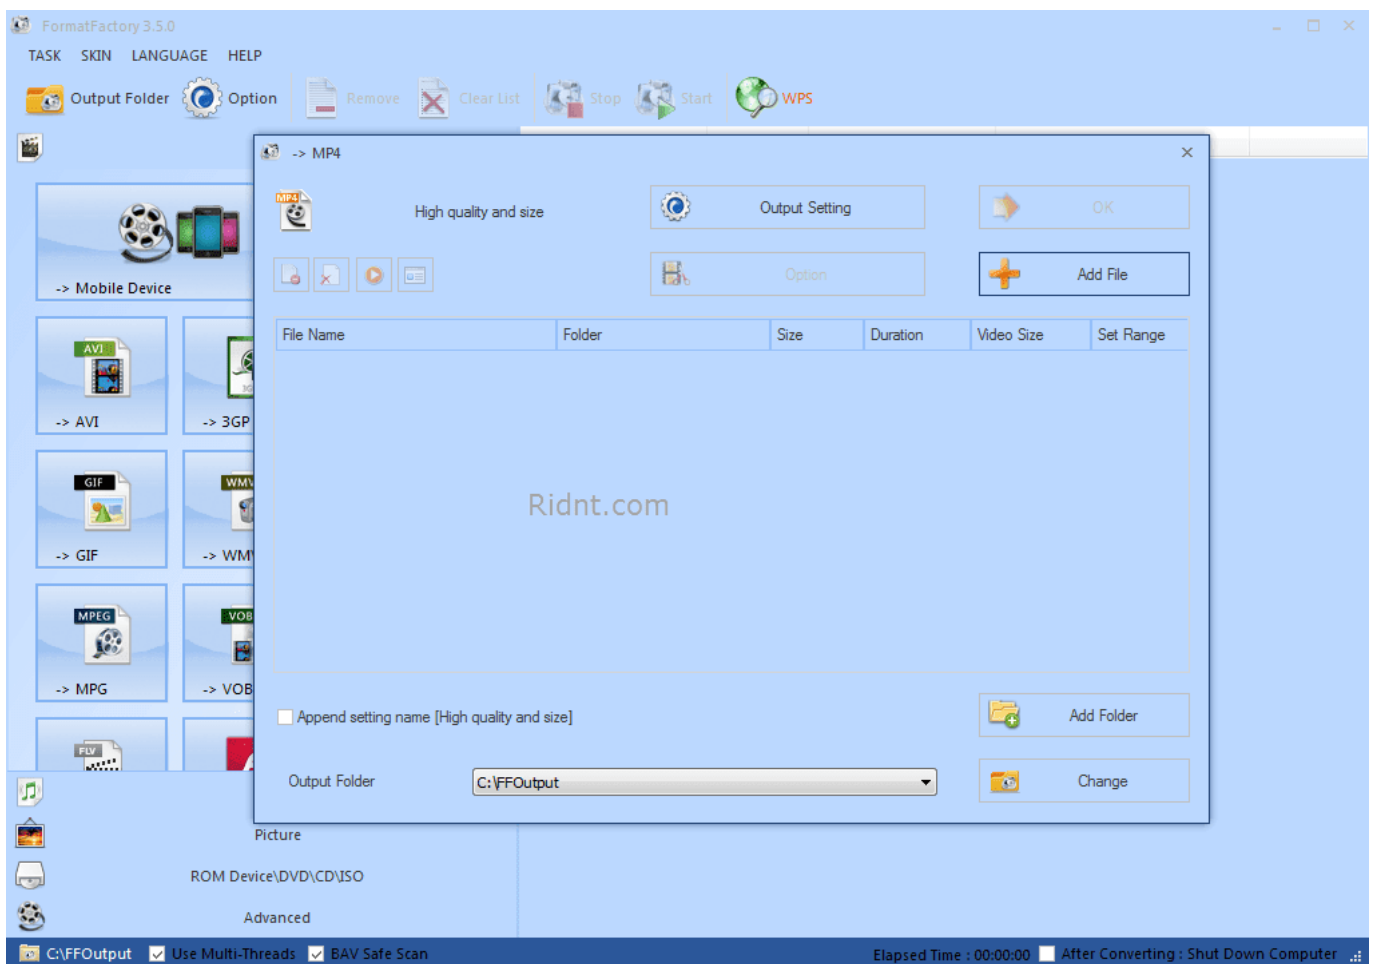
FormatFactory 3.5.0

TASK SKIN LANGUAGE HELP

Output Folder Option Remove Clear List Stop Start WPS

-> Mobile Device

AVI
-> AVI

-> 3GP

GIF
-> GIF

WMV
-> WM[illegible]

MPEG
-> MPG

VOB
-> VOB

FLV

-> MP4

MP4
High quality and size

Output Setting

OK

Option

Add File

| File Name | Folder | Size | Duration | Video Size | Set Range |
|---|---|---|---|---|---|

Ridnt.com

Append setting name [High quality and size]

Add Folder

Output Folder C:\FFOutput

Change

Picture

ROM Device\DVD\CD\ISO

Advanced

C:\FFOutput Use Multi-Threads BAV Safe Scan

Elapsed Time : 00:00:00 After Converting : Shut Down Computer